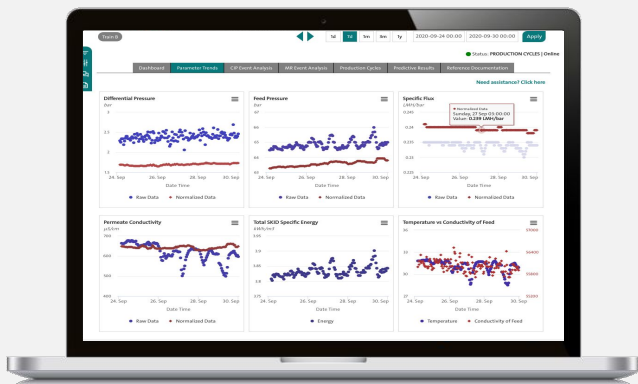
Train B

1d 1M 3m 6m 1y 2020-09-24 00:00 2020-09-30 00:00 Apply

Status: PRODUCTION CYCLES | Online

Dashboard | Parameter Trends | CIP Event Analysis | MP Event Analysis | Production Cycles | Predictive Results | Reference Documentation

Need assistance? Click here

Differential Pressure
Bar
3
2.5
2
1.5
24. Sep 26. Sep 28. Sep 30. Sep
Date Time
Raw Data Normalized Data

Feed Pressure
Bar
67
66
65
64
24. Sep 26. Sep 28. Sep 30. Sep
Date Time
Raw Data Normalized Data

Specific Flux
LMH/bar
Normalized Data
Sunday, 27 Sep 05:00:00
Value: 0.299 LMH/bar
0.24
0.23
0.22
24. Sep 26. Sep 28. Sep 30. Sep
Date Time
Raw Data Normalized Data

Permeate Conductivity
µS/cm
700
600
500
400
24. Sep 26. Sep 28. Sep 30. Sep
Date Time
Raw Data Normalized Data

Total SKID Specific Energy
kWh/m3
3.85
3.8
3.75
24. Sep 26. Sep 28. Sep 30. Sep
Date Time
Energy

Temperature vs Conductivity of Feed
35
30
27
24. Sep 26. Sep 28. Sep 30. Sep
Date Time
Temperature Conductivity of Feed